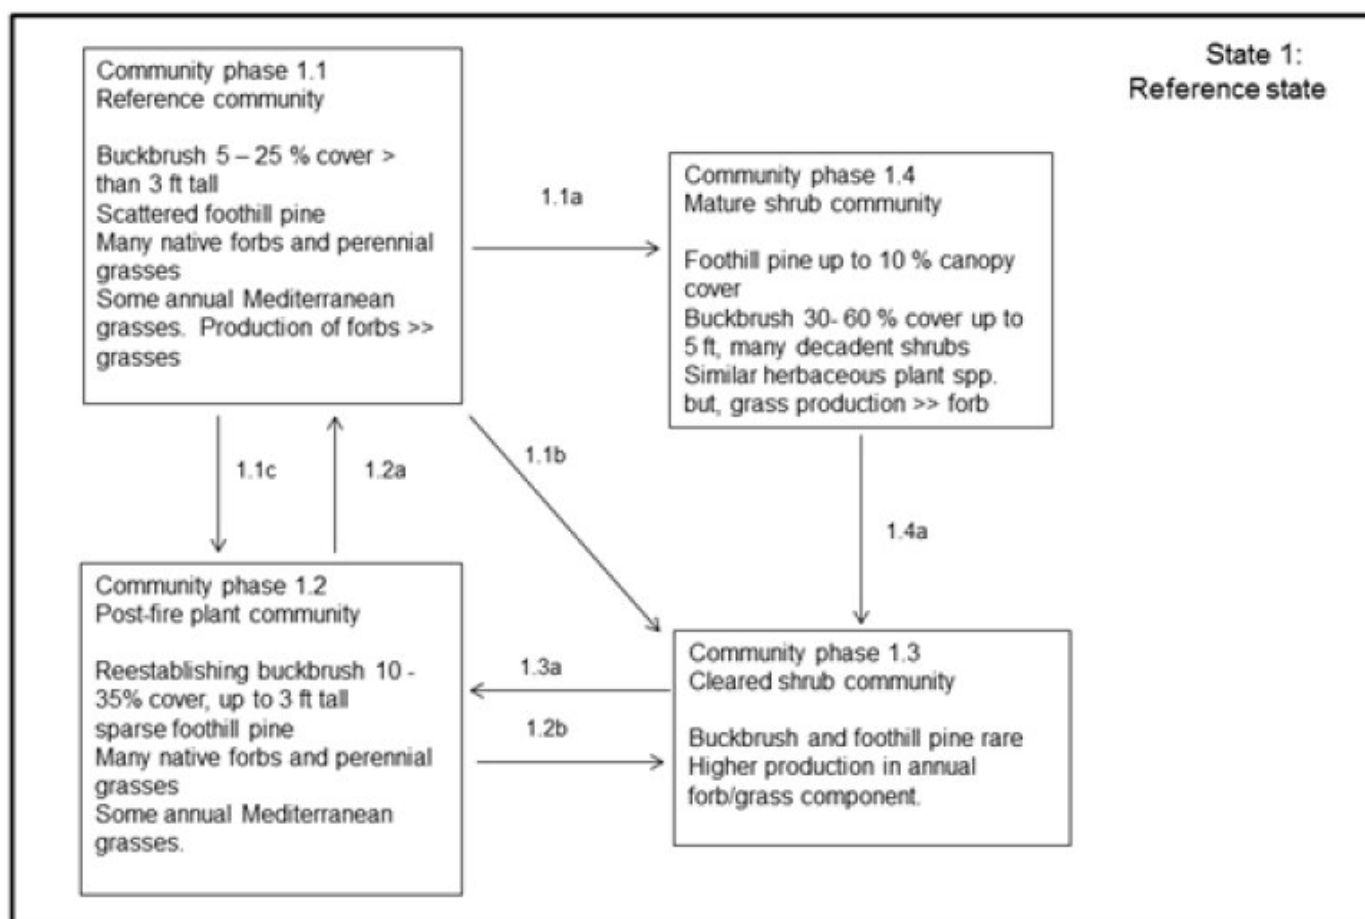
State 1:
Reference state

Community phase 1.1
Reference community

Buckbrush 5 – 25 % cover > than 3 ft tall
Scattered foothill pine
Many native forbs and perennial grasses
Some annual Mediterranean grasses. Production of forbs >> grasses

1.1a

Community phase 1.4
Mature shrub community

Foothill pine up to 10 % canopy cover
Buckbrush 30- 60 % cover up to 5 ft, many decadent shrubs
Similar herbaceous plant spp. but, grass production >> forb

1.1c

1.2a

1.1b

1.4a

Community phase 1.2
Post-fire plant community

Reestablishing buckbrush 10 - 35% cover, up to 3 ft tall
sparse foothill pine
Many native forbs and perennial grasses
Some annual Mediterranean grasses.

1.3a

1.2b

Community phase 1.3
Cleared shrub community

Buckbrush and foothill pine rare
Higher production in annual forb/grass component.